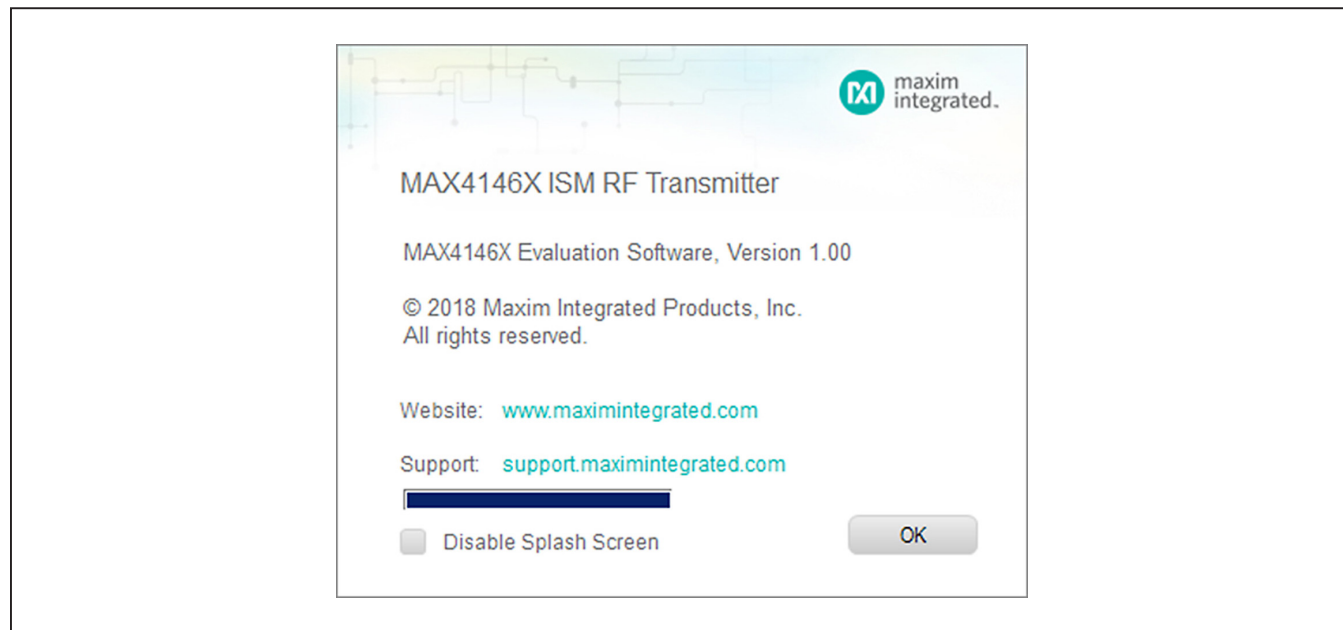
maxim integrated.

MAX4146X ISM RF Transmitter

MAX4146X Evaluation Software, Version 1.00

© 2018 Maxim Integrated Products, Inc.
All rights reserved.

Website: www.maximintegrated.com

Support: support.maximintegrated.com

Disable Splash Screen

OK